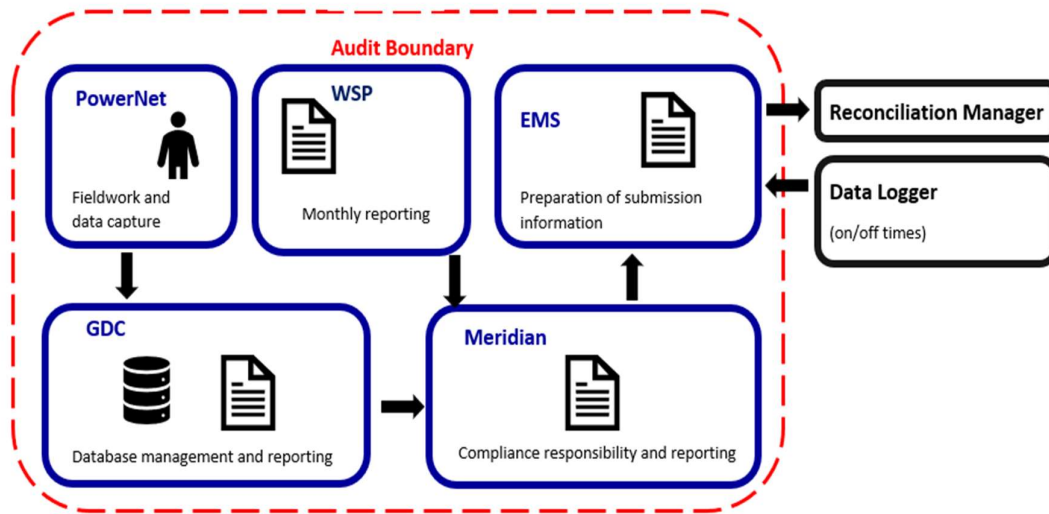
Audit Boundary

PowerNet

Fieldwork and data capture

WSP

Monthly reporting

EMS

Preparation of submission information

Reconciliation Manager

Data Logger

(on/off times)

GDC

Database management and reporting

Meridian

Compliance responsibility and reporting